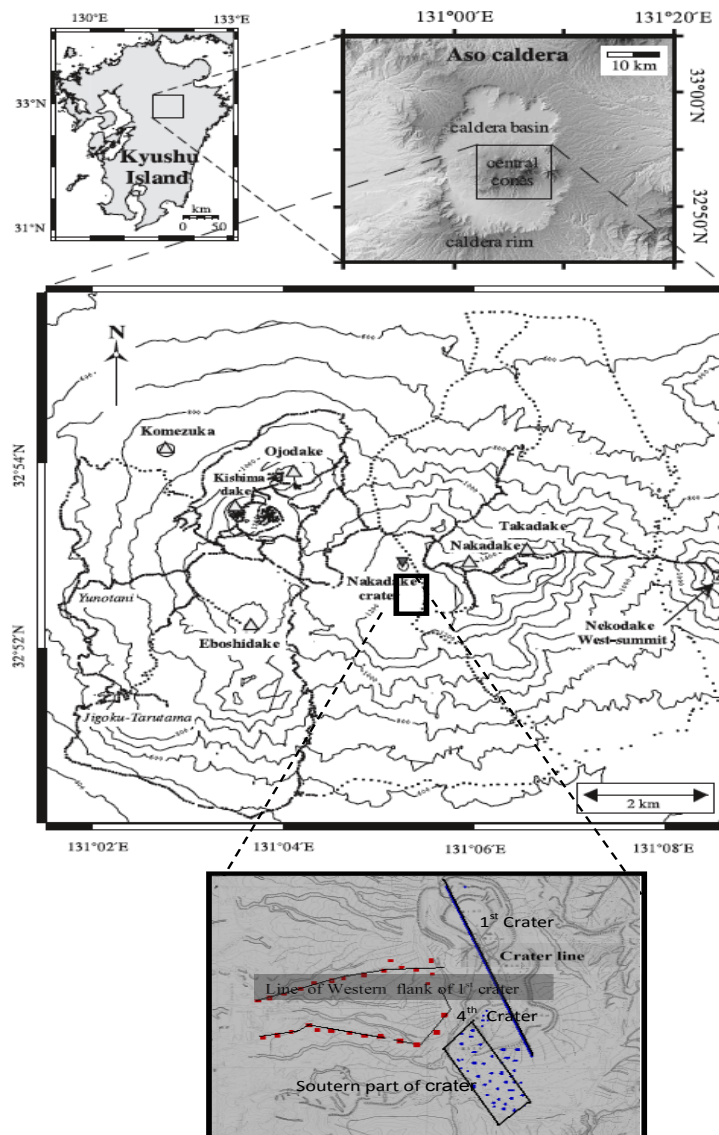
130°E
133°E
33°N
31°N
Kyushu Island
km
0 50

131°00′E
131°20′E
Aso caldera
10 km
33°00′N
32°50′N
caldera basin
central cones
caldera rim

N
Komezuka
Ojodake
Kishima dake
Takadake
Nakadake
Nakadake crater
Yunotani
Eboshidake
Nekodake West-summit
Jigoku-Tarutama
2 km
32°54′N
32°52′N
131°02′E
131°04′E
131°06′E
131°08′E

1st Crater
Crater line
Line of Western flank of 1st crater
4th Crater
Soutern part of crater